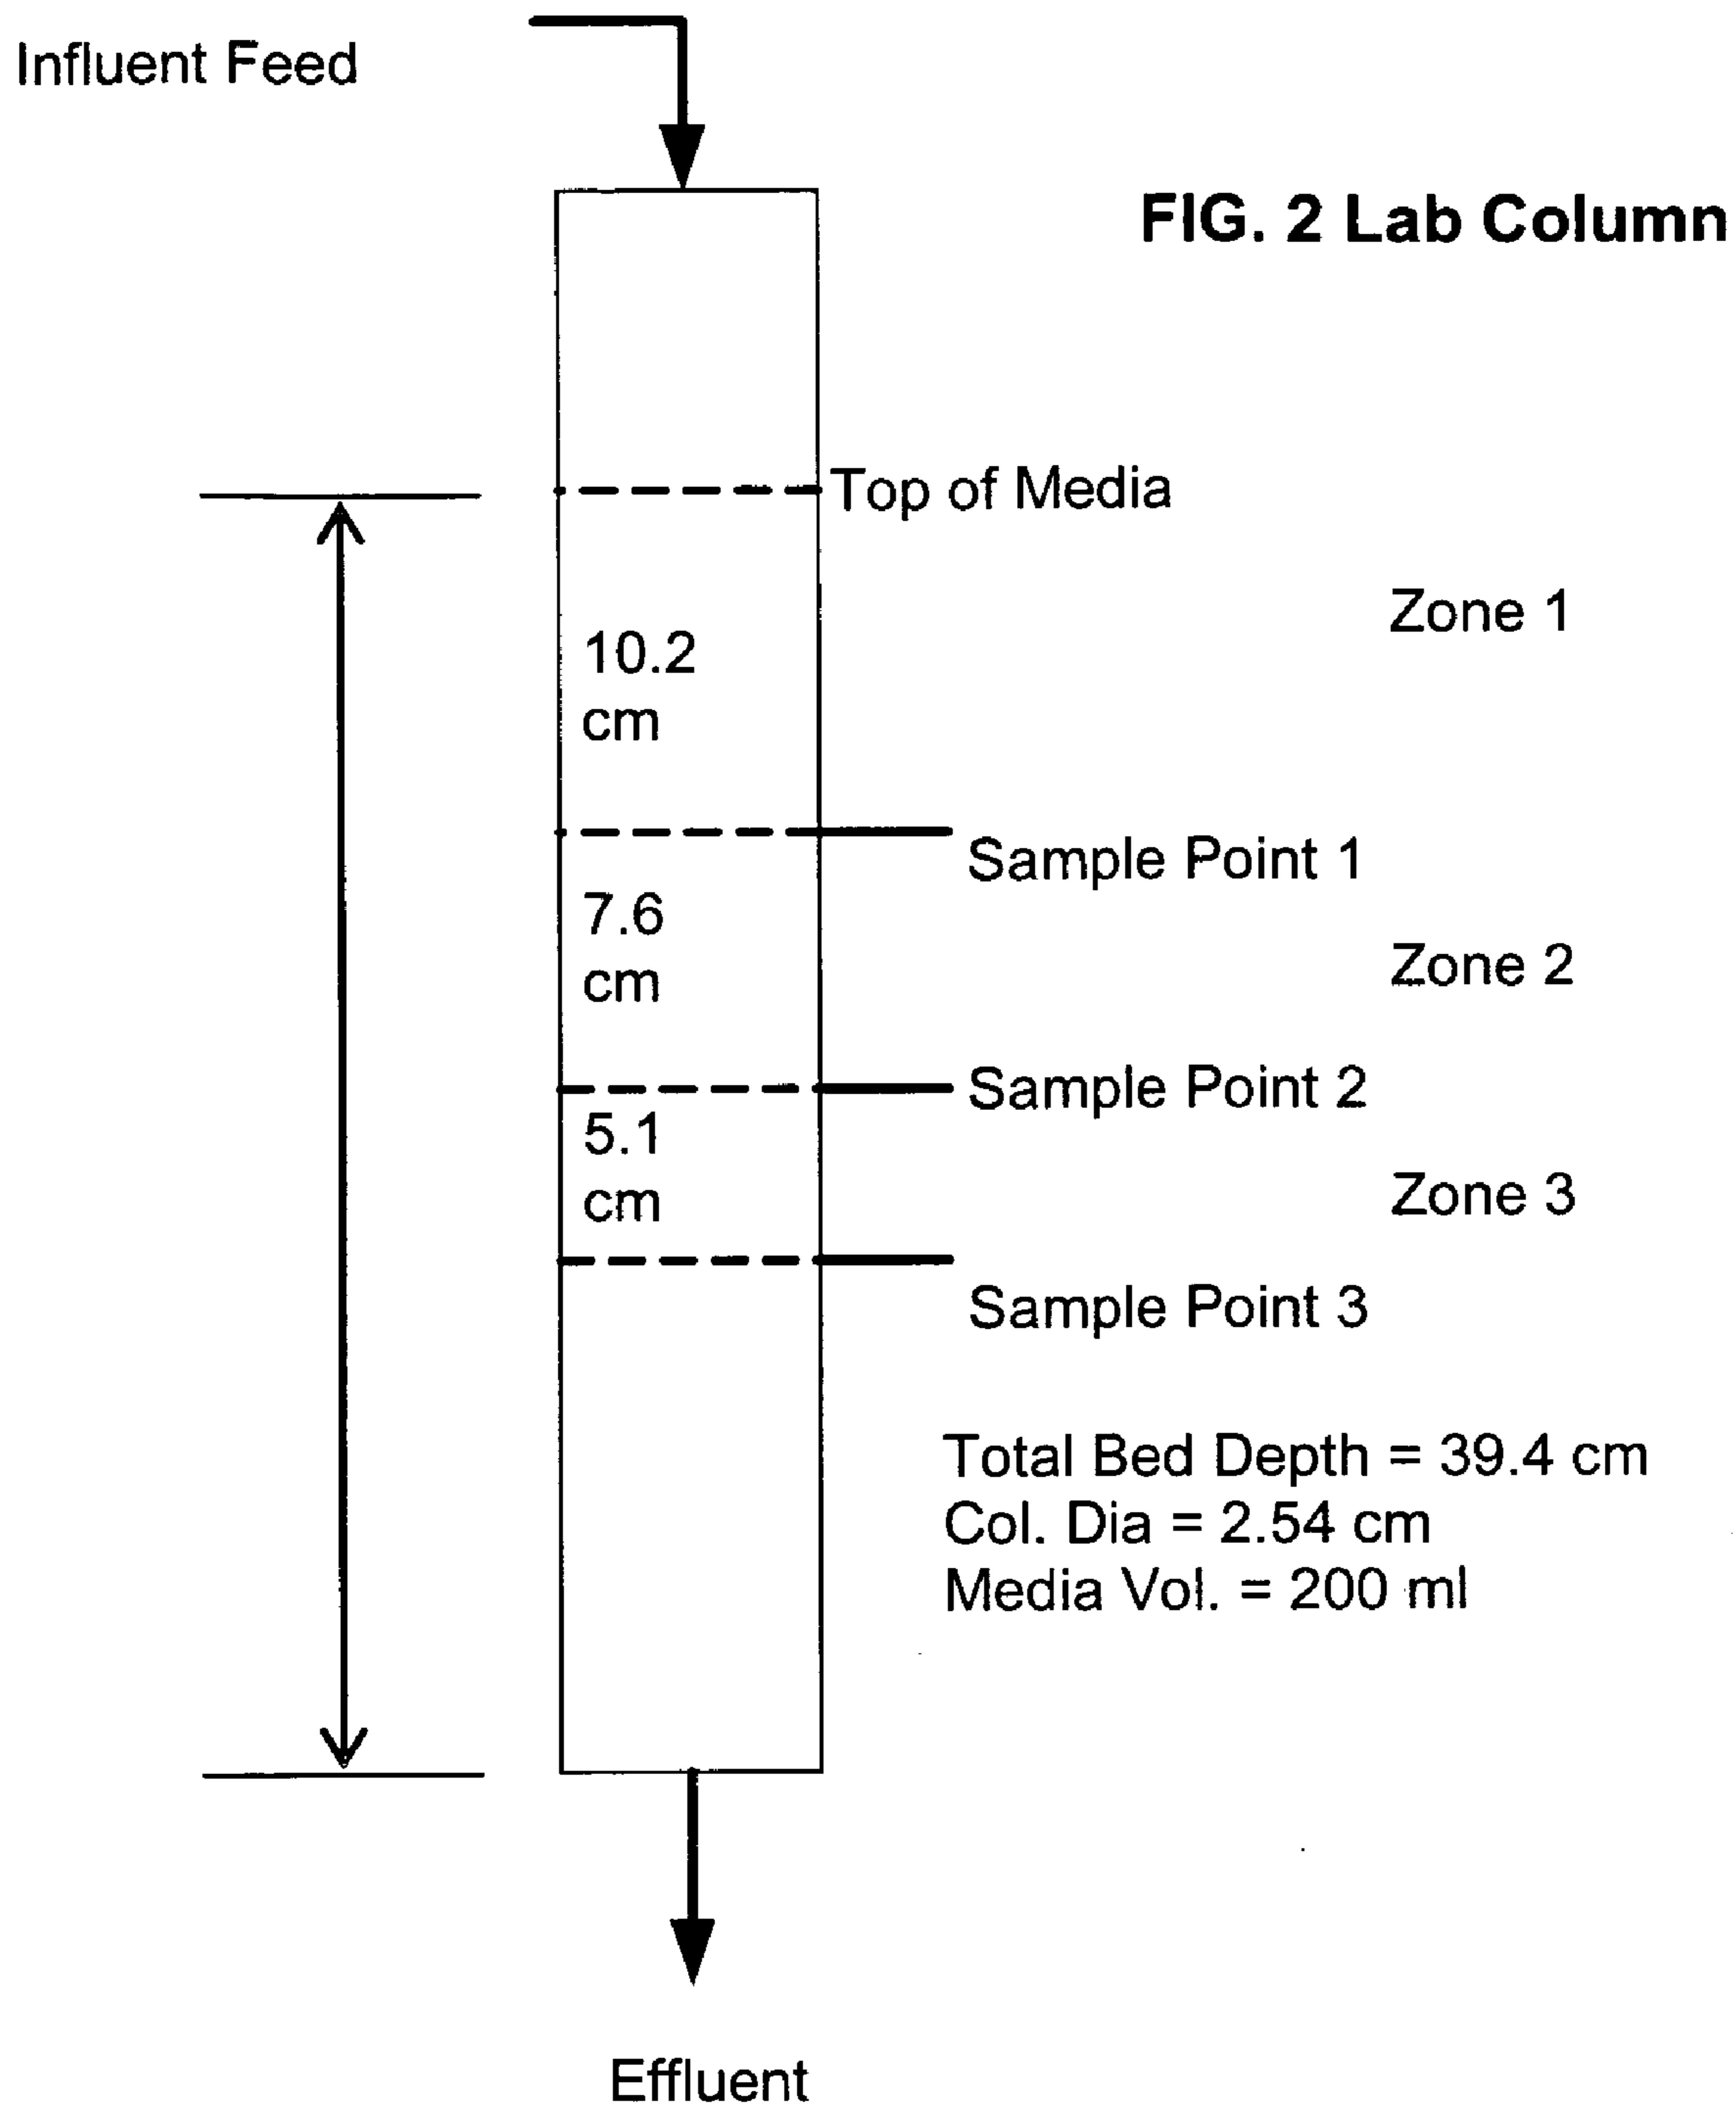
Influent Feed

FIG. 2 Lab Column

Top of Media

Zone 1

10.2 cm

Sample Point 1

7.6 cm

Zone 2

Sample Point 2

5.1 cm

Zone 3

Sample Point 3

Total Bed Depth = 39.4 cm
Col. Dia = 2.54 cm
Media Vol. = 200 ml

Effluent